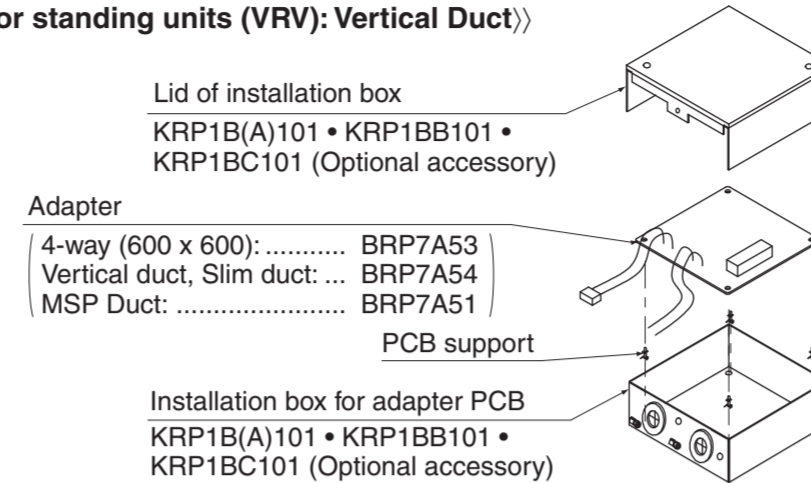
or standing units (VRV): Vertical Duct〉〉

Lid of installation box

KRP1B(A)101 • KRP1BB101 • KRP1BC101 (Optional accessory)

Adapter

4-way (600 x 600): ........... BRP7A53
Vertical duct, Slim duct: ... BRP7A54
MSP Duct: ....................... BRP7A51

PCB support

Installation box for adapter PCB

KRP1B(A)101 • KRP1BB101 • KRP1BC101 (Optional accessory)